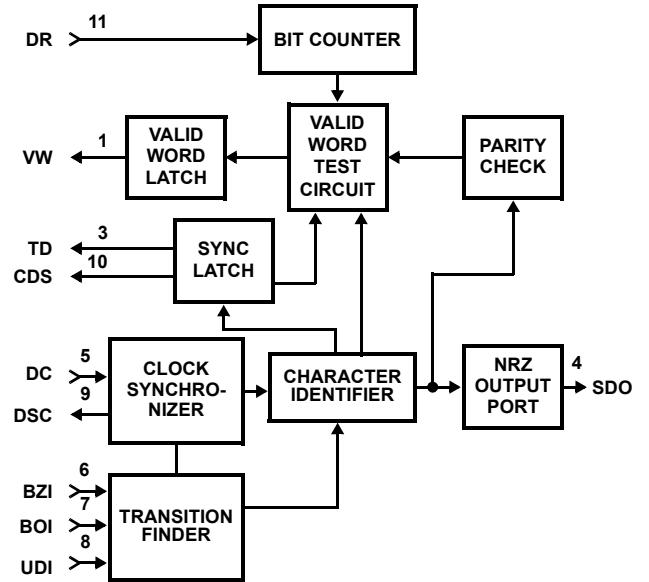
DR
11
BIT COUNTER
VW
1
VALID WORD LATCH
VALID WORD TEST CIRCUIT
PARITY CHECK
TD
3
CDS
10
SYNC LATCH
DC
5
9
DSC
CLOCK SYNCHRONIZER
CHARACTER IDENTIFIER
NRZ OUTPUT PORT
4
SDO
BZI
6
7
BOI
8
UDI
TRANSITION FINDER